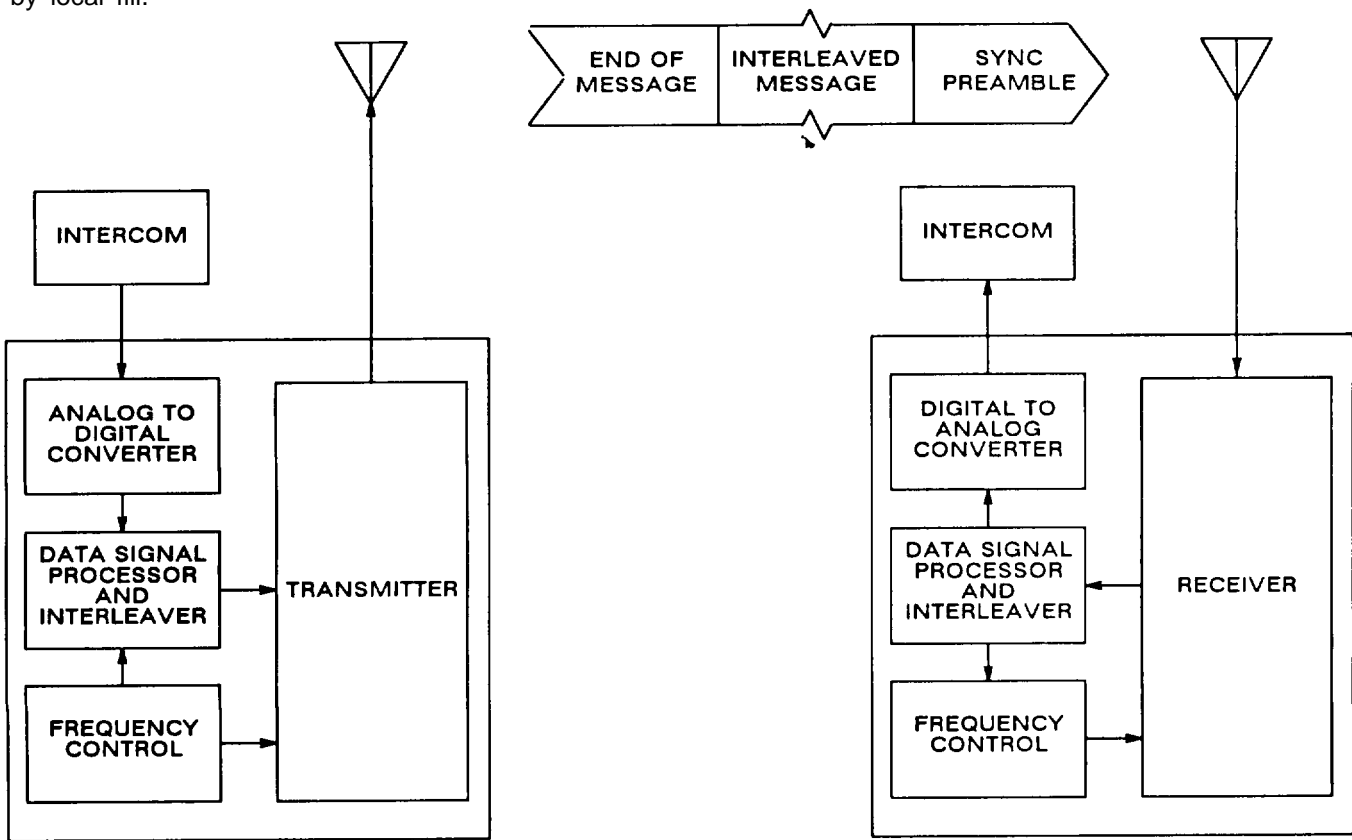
by local fill.

END OF MESSAGE

INTERLEAVED MESSAGE

SYNC PREAMBLE

INTERCOM

ANALOG TO DIGITAL CONVERTER

DATA SIGNAL PROCESSOR AND INTERLEAVER

FREQUENCY CONTROL

TRANSMITTER

INTERCOM

DIGITAL TO ANALOG CONVERTER

DATA SIGNAL PROCESSOR AND INTERLEAVER

FREQUENCY CONTROL

RECEIVER